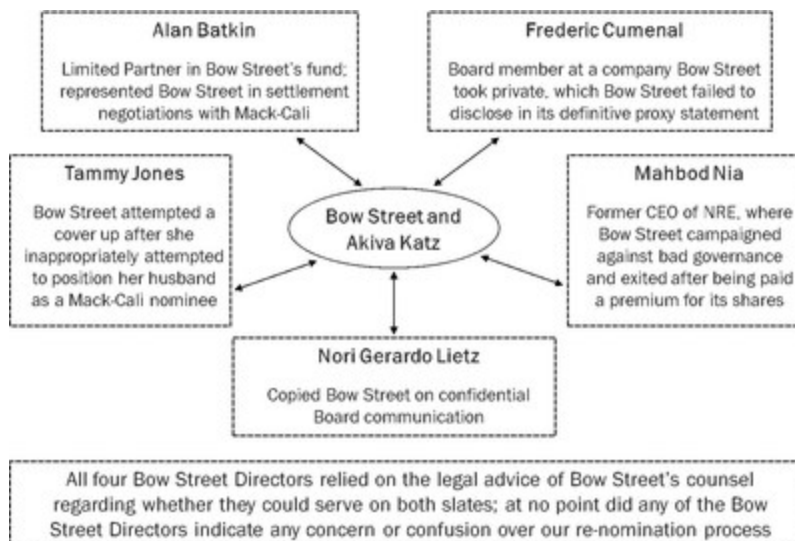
Alan Batkin

Limited Partner in Bow Street's fund; represented Bow Street in settlement negotiations with Mack-Cali

Frederic Cumenal

Board member at a company Bow Street took private, which Bow Street failed to disclose in its definitive proxy statement

Tammy Jones

Bow Street attempted a cover up after she inappropriately attempted to position her husband as a Mack-Cali nominee

Bow Street and Akiva Katz

Mahbod Nia

Former CEO of NRE, where Bow Street campaigned against bad governance and exited after being paid a premium for its shares

Nori Gerardo Lietz

Copied Bow Street on confidential Board communication

All four Bow Street Directors relied on the legal advice of Bow Street's counsel regarding whether they could serve on both slates; at no point did any of the Bow Street Directors indicate any concern or confusion over our re-nomination process